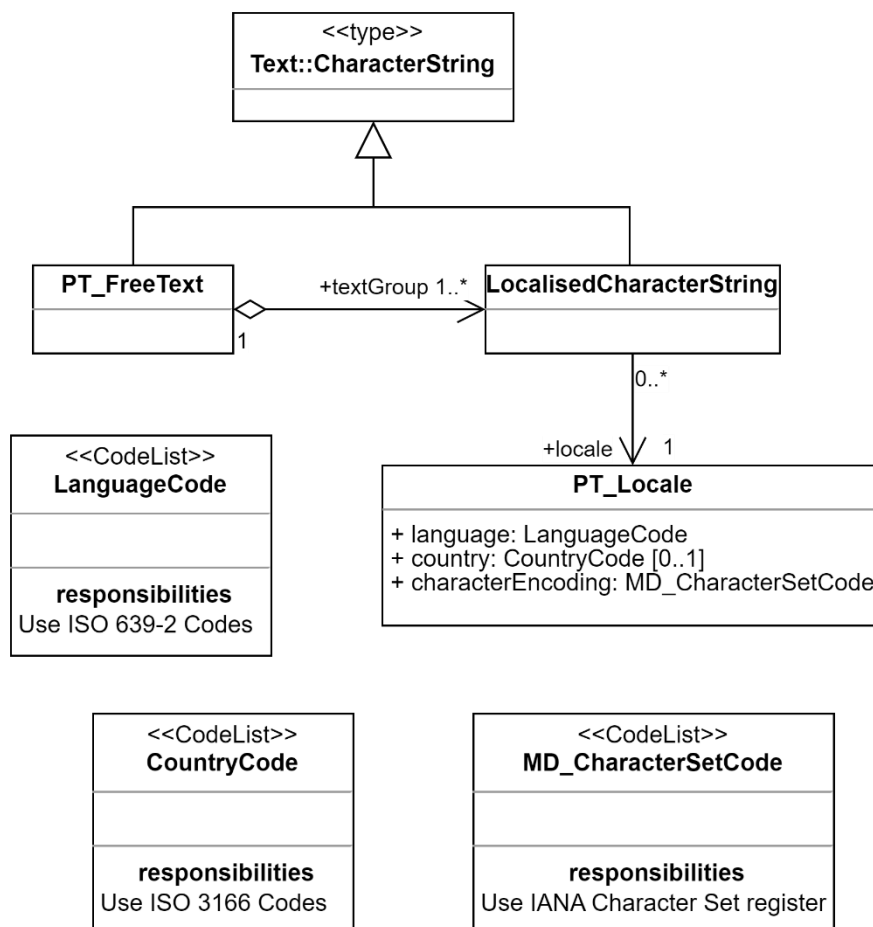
<<type>>
Text::CharacterString

PT_FreeText

+textGroup 1..*

LocalisedCharacterString

1

0..*

+locale 1

<<CodeList>>
LanguageCode

responsibilities
Use ISO 639-2 Codes

PT_Locale

+ language: LanguageCode
+ country: CountryCode [0..1]
+ characterEncoding: MD_CharacterSetCode

<<CodeList>>
CountryCode

responsibilities
Use ISO 3166 Codes

<<CodeList>>
MD_CharacterSetCode

responsibilities
Use IANA Character Set register